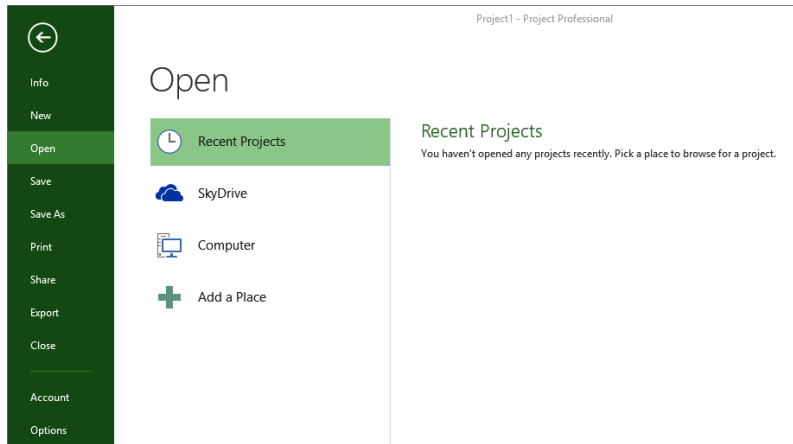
Project1 - Project Professional

Info
New
Open
Save
Save As
Print
Share
Export
Close
Account
Options

Open

Recent Projects
SkyDrive
Computer
Add a Place

Recent Projects
You haven't opened any projects recently. Pick a place to browse for a project.